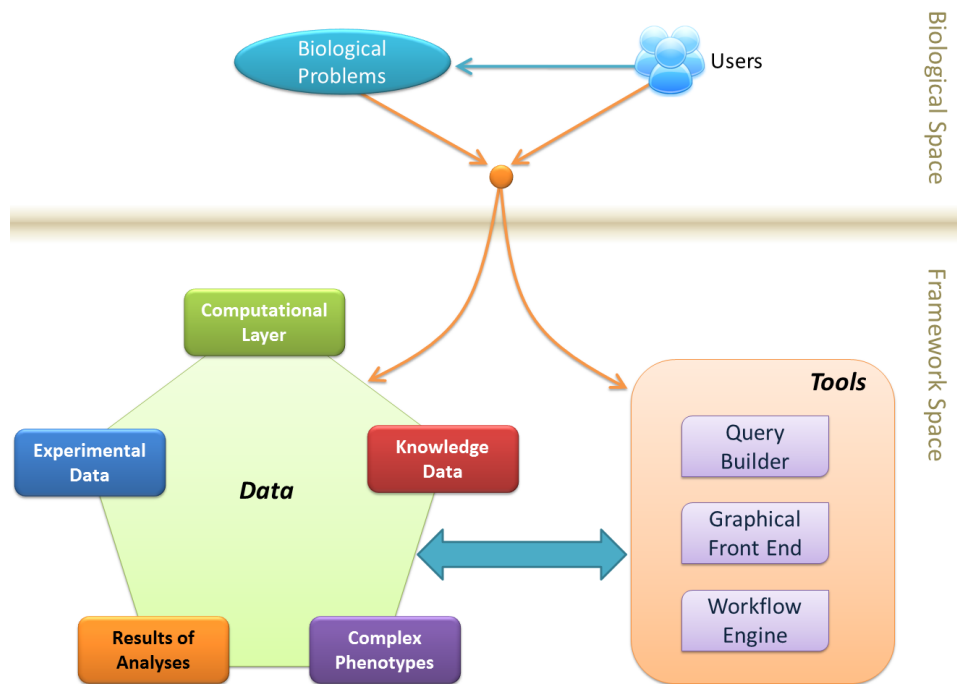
Biological Problems

Users

Biological Space

Framework Space

Computational Layer

Experimental Data

Knowledge Data

Data

Results of Analyses

Complex Phenotypes

Tools

Query Builder

Graphical Front End

Workflow Engine